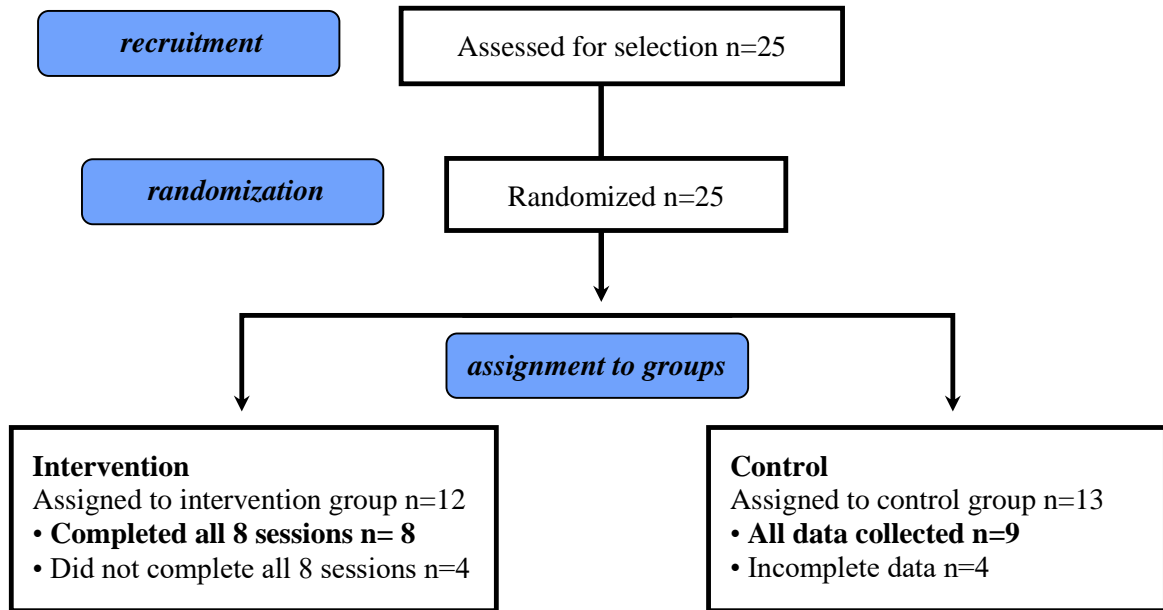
recruitment

Assessed for selection n=25

randomization

Randomized n=25

assignment to groups

Intervention
Assigned to intervention group n=12
• Completed all 8 sessions n= 8
• Did not complete all 8 sessions n=4

Control
Assigned to control group n=13
• All data collected n=9
• Incomplete data n=4